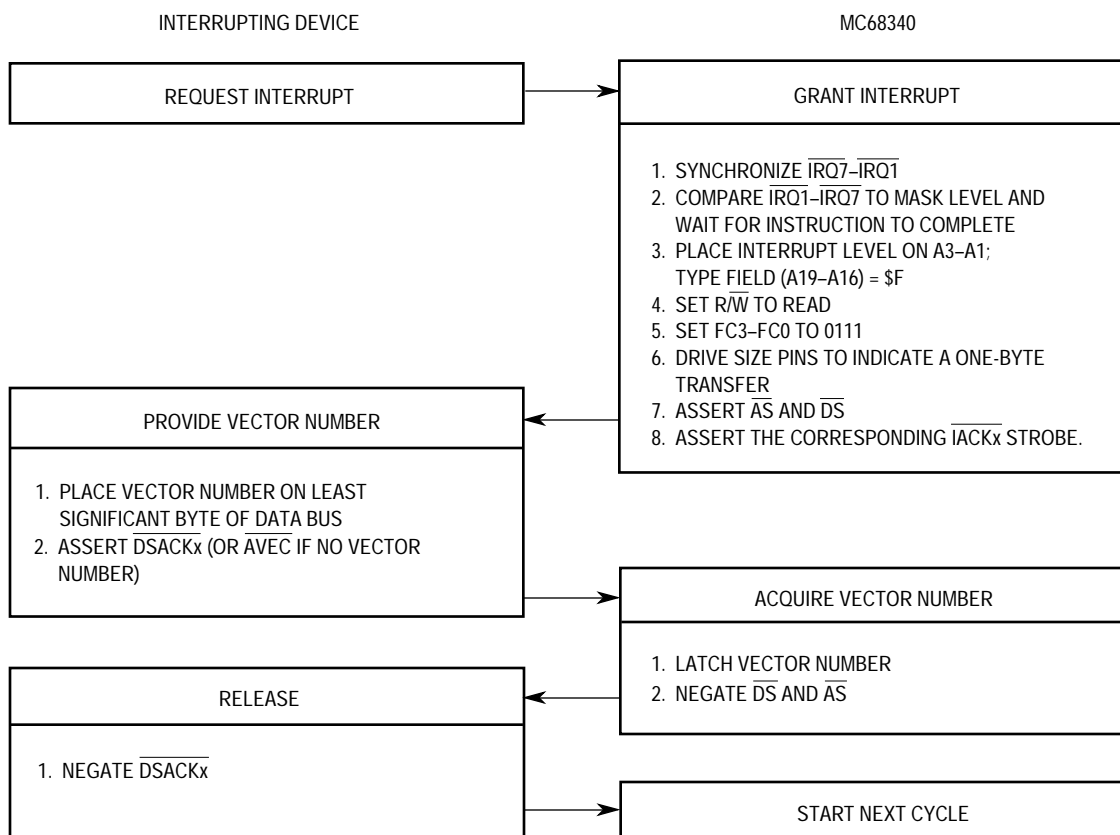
INTERRUPTING DEVICE

MC68340

REQUEST INTERRUPT

GRANT INTERRUPT

1. SYNCHRONIZE $\overline{IRQ7}$–$\overline{IRQ1}$
2. COMPARE $\overline{IRQ1}$–$\overline{IRQ7}$ TO MASK LEVEL AND WAIT FOR INSTRUCTION TO COMPLETE
3. PLACE INTERRUPT LEVEL ON A3–A1; TYPE FIELD (A19–A16) = \$F
4. SET R/$\overline{W}$ TO READ
5. SET FC3–FC0 TO 0111
6. DRIVE SIZE PINS TO INDICATE A ONE-BYTE TRANSFER
7. ASSERT $\overline{AS}$ AND $\overline{DS}$
8. ASSERT THE CORRESPONDING $\overline{IACKx}$ STROBE.

PROVIDE VECTOR NUMBER

1. PLACE VECTOR NUMBER ON LEAST SIGNIFICANT BYTE OF DATA BUS
2. ASSERT $\overline{DSACKx}$ (OR $\overline{AVEC}$ IF NO VECTOR NUMBER)

ACQUIRE VECTOR NUMBER

1. LATCH VECTOR NUMBER
2. NEGATE $\overline{DS}$ AND $\overline{AS}$

RELEASE

1. NEGATE $\overline{DSACKx}$

START NEXT CYCLE